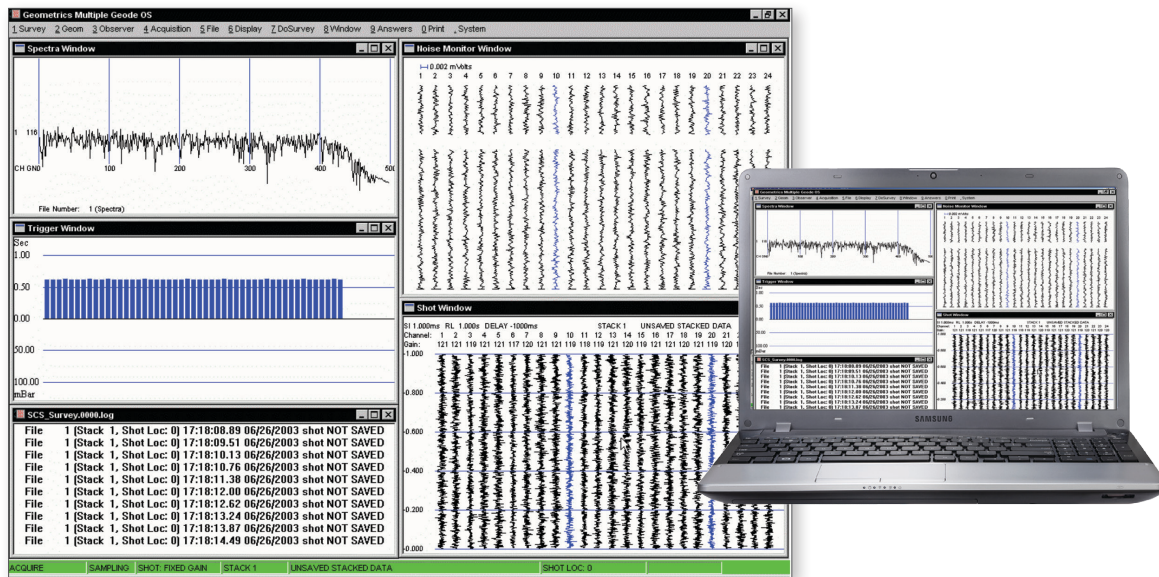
Geometrics Multiple Geode OS

1 Survey 2 Geom 3 Observer 4 Acquisition 5 File 6 Display 7 DoSurvey 8 Window 9 Answers 0 Print System

Spectra Window

1 116

CH GND

100 200 300 400 500

File Number: 1 (Spectra)

Noise Monitor Window

0.002 mVolts

1 2 3 4 5 6 7 8 9 10 11 12 13 14 15 16 17 18 19 20 21 22 23 24

Trigger Window

Sec

1.00

0.50

0.00

50.00

100.00

mBar

Shot Window

SI 1.000ms RL 1.000s DELAY -1000ms STACK 1 UNSAVED STACKED DATA

Channel: 1 2 3 4 5 6 7 8 9 10 11 12 13 14 15 16 17 18 19 20 21 22 23 24

Gain: 121 121 119 121 121 117 120 121 121 119 121 121 120 119 121 121 121 119 121 121 119 121 121 121

-1.000

-0.800

-0.600

-0.400

-0.200

-0.000

SCS_Survey.0000.log

File 1 (Stack 1, Shot Loc: 0) 17:18:08.89 06/26/2003 shot NOT SAVED
File 1 (Stack 1, Shot Loc: 0) 17:18:09.51 06/26/2003 shot NOT SAVED
File 1 (Stack 1, Shot Loc: 0) 17:18:10.13 06/26/2003 shot NOT SAVED
File 1 (Stack 1, Shot Loc: 0) 17:18:10.76 06/26/2003 shot NOT SAVED
File 1 (Stack 1, Shot Loc: 0) 17:18:11.38 06/26/2003 shot NOT SAVED
File 1 (Stack 1, Shot Loc: 0) 17:18:12.00 06/26/2003 shot NOT SAVED
File 1 (Stack 1, Shot Loc: 0) 17:18:12.62 06/26/2003 shot NOT SAVED
File 1 (Stack 1, Shot Loc: 0) 17:18:13.24 06/26/2003 shot NOT SAVED
File 1 (Stack 1, Shot Loc: 0) 17:18:13.87 06/26/2003 shot NOT SAVED
File 1 (Stack 1, Shot Loc: 0) 17:18:14.49 06/26/2003 shot NOT SAVED

ACQUIRE SAMPLING SHOT: FIXED GAIN STACK 1 UNSAVED STACKED DATA SHOT LOC: 0

SAMSUNG